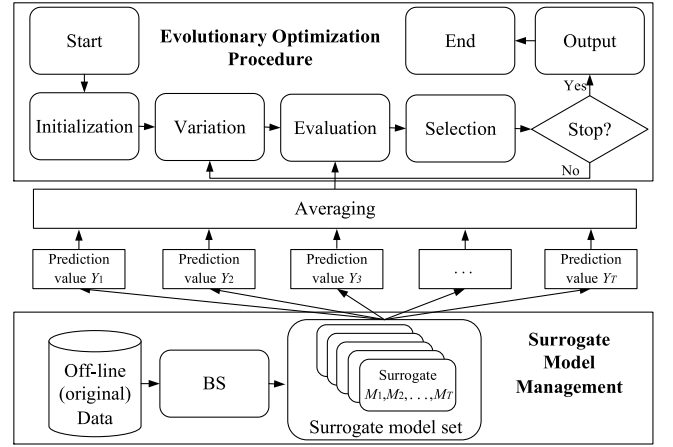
Start

Evolutionary Optimization Procedure

End

Output

Yes

Initialization

Variation

Evaluation

Selection

Stop?

No

Averaging

Prediction value $Y_1$

Prediction value $Y_2$

Prediction value $Y_3$

. . .

Prediction value $Y_T$

Off-line (original) Data

BS

Surrogate $M_1, M_2, \ldots, M_T$

Surrogate model set

Surrogate Model Management